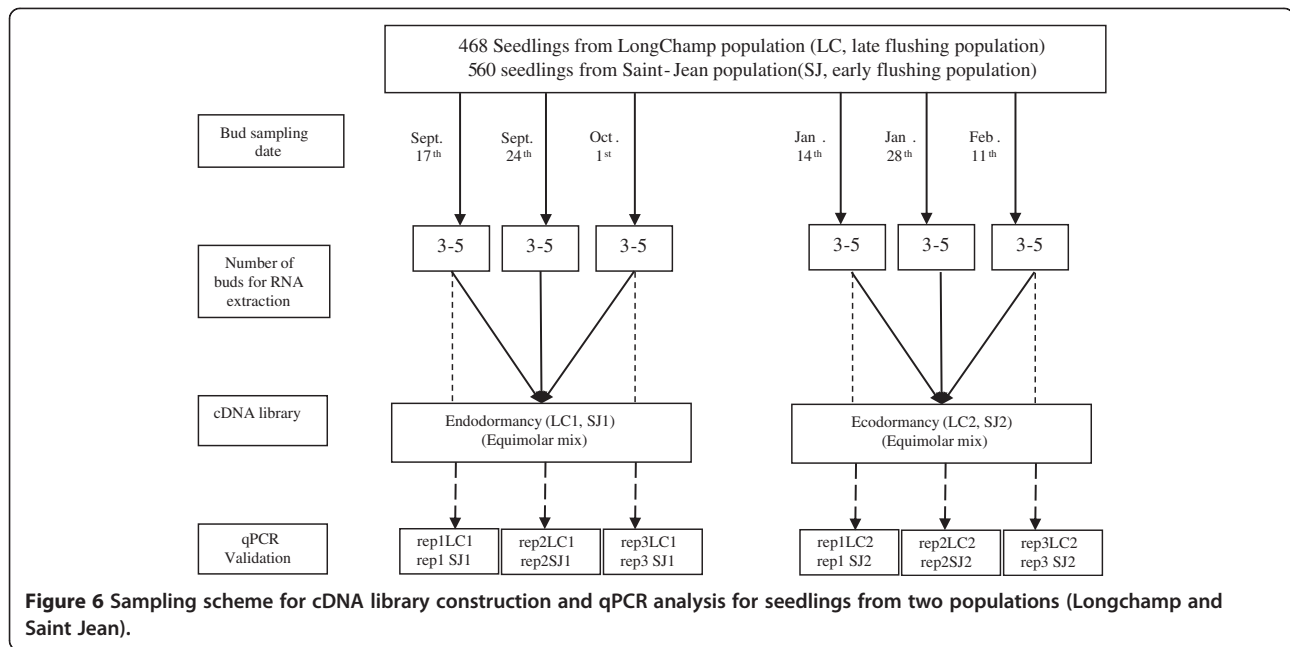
468 Seedlings from LongChamp population (LC, late flushing population)
560 seedlings from Saint- Jean population(SJ, early flushing population)

Bud sampling date

Sept. 17$^{th}$

Sept. 24$^{th}$

Oct . 1$^{st}$

Jan . 14$^{th}$

Jan . 28$^{th}$

Feb . 11$^{th}$

Number of buds for RNA extraction

3-5

3-5

3-5

3-5

3-5

3-5

cDNA library

Endodormancy (LC1, SJ1)
(Equimolar mix)

Ecodormancy (LC2, SJ2)
(Equimolar mix)

qPCR Validation

rep1LC1
rep1 SJ1

rep2LC1
rep2SJ1

rep3LC1
rep3 SJ1

rep1LC2
rep1 SJ2

rep2LC2
rep2SJ2

rep3LC2
rep3 SJ2

**Figure 6** Sampling scheme for cDNA library construction and qPCR analysis for seedlings from two populations (Longchamp and Saint Jean).